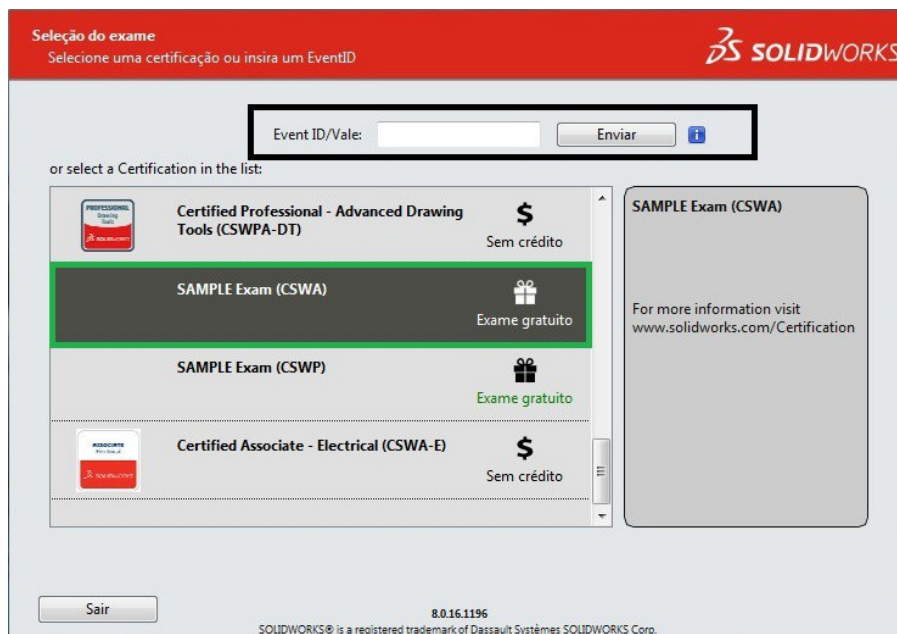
Seleção do exame
Selecione uma certificação ou insira um EventID

SOLIDWORKS

Event ID/Vale:
Enviar

or select a Certification in the list:

PROFESSIONAL Drawing Tools

Certified Professional - Advanced Drawing Tools (CSWPA-DT)
$
Sem crédito

SAMPLE Exam (CSWA)
Exame gratuito

SAMPLE Exam (CSWP)
Exame gratuito

ASSOCIATE Electrical

Certified Associate - Electrical (CSWA-E)
$
Sem crédito

SAMPLE Exam (CSWA)

For more information visit www.solidworks.com/Certification

Sair

8.0.16.1196
SOLIDWORKS® is a registered trademark of Dassault Systèmes SOLIDWORKS Corp.